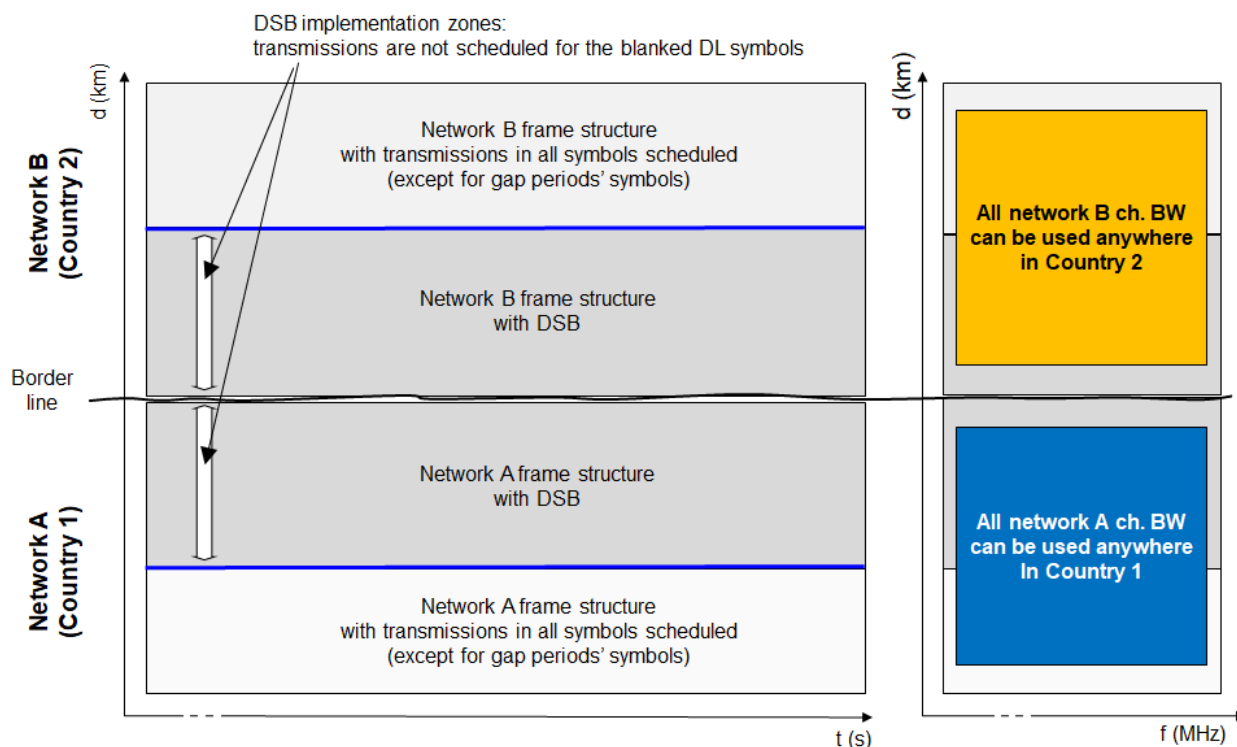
DSB implementation zones:
transmissions are not scheduled for the blanked DL symbols

d (km)

Network B
(Country 2)

Network B frame structure
with transmissions in all symbols scheduled
(except for gap periods' symbols)

Network B frame structure
with DSB

Border
line

Network A frame structure
with DSB

Network A
(Country 1)

Network A frame structure
with transmissions in all symbols scheduled
(except for gap periods' symbols)

t (s)

d (km)

All network B ch. BW
can be used anywhere
in Country 2

All network A ch. BW
can be used anywhere
In Country 1

f (MHz)